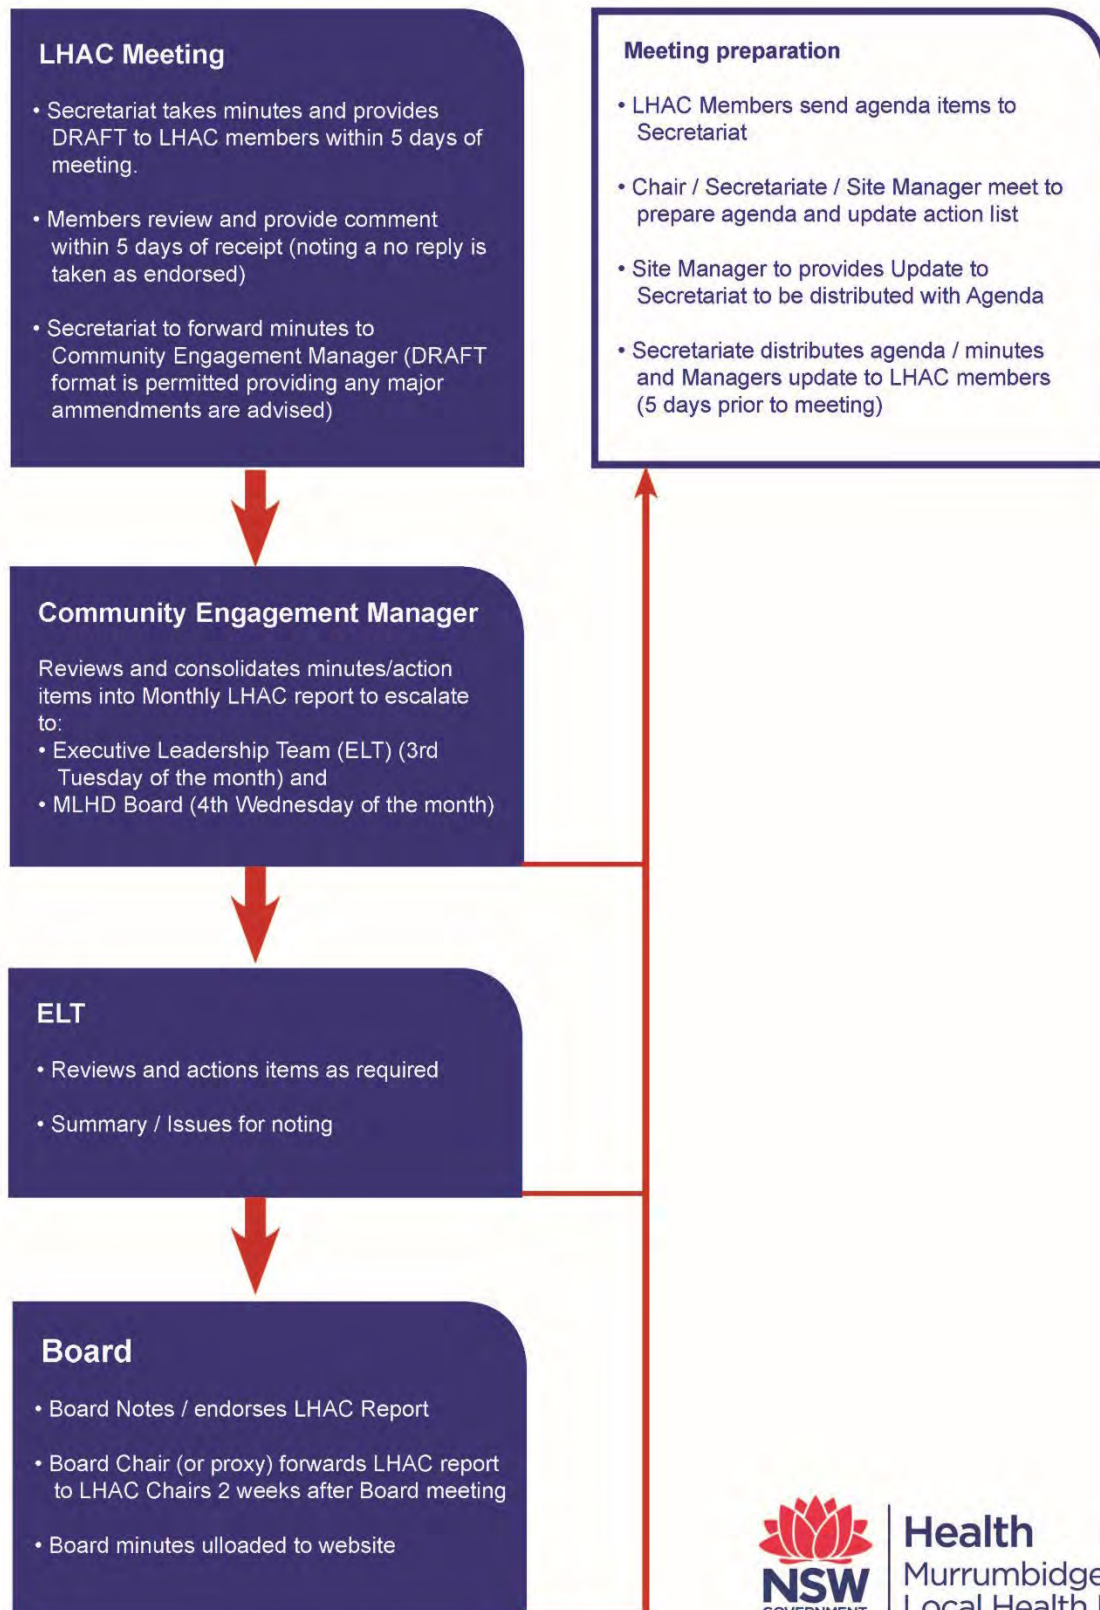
LHAC Meeting

• Secretariat takes minutes and provides DRAFT to LHAC members within 5 days of meeting.

• Members review and provide comment within 5 days of receipt (noting a no reply is taken as endorsed)

• Secretariat to forward minutes to Community Engagement Manager (DRAFT format is permitted providing any major ammendments are advised)

Meeting preparation

• LHAC Members send agenda items to Secretariat

• Chair / Secretariate / Site Manager meet to prepare agenda and update action list

• Site Manager to provides Update to Secretariat to be distributed with Agenda

• Secretariate distributes agenda / minutes and Managers update to LHAC members (5 days prior to meeting)

Community Engagement Manager

Reviews and consolidates minutes/action items into Monthly LHAC report to escalate to:
• Executive Leadership Team (ELT) (3rd Tuesday of the month) and
• MLHD Board (4th Wednesday of the month)

ELT

• Reviews and actions items as required

• Summary / Issues for noting

Board

• Board Notes / endorses LHAC Report

• Board Chair (or proxy) forwards LHAC report to LHAC Chairs 2 weeks after Board meeting

• Board minutes ulloaded to website

NSW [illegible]

Health
Murrumbidge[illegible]
Local Health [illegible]